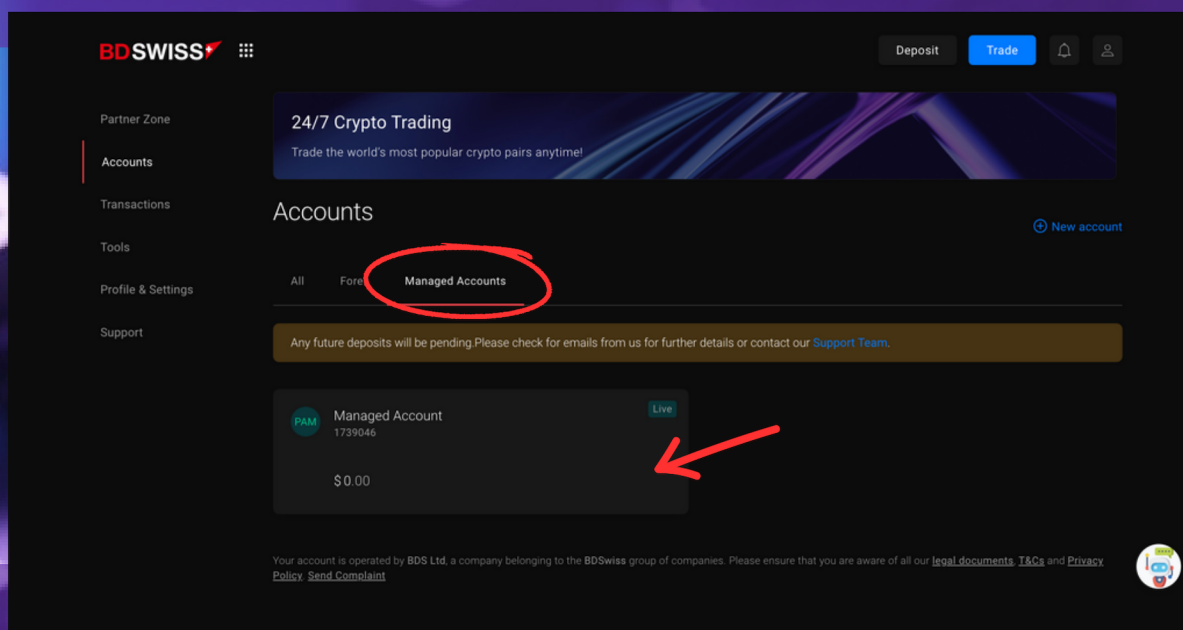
BDSWISS

Deposit

Trade

Partner Zone

Accounts

Transactions

Tools

Profile & Settings

Support

24/7 Crypto Trading

Trade the world's most popular crypto pairs anytime!

Accounts

New account

All

Fore

Managed Accounts

Any future deposits will be pending.Please check for emails from us for further details or contact our Support Team.

PAM

Managed Account

1739046

Live

$0.00

Your account is operated by BDS Ltd, a company belonging to the BDSwiss group of companies. Please ensure that you are aware of all our legal documents, T&Cs and Privacy Policy. Send Complaint